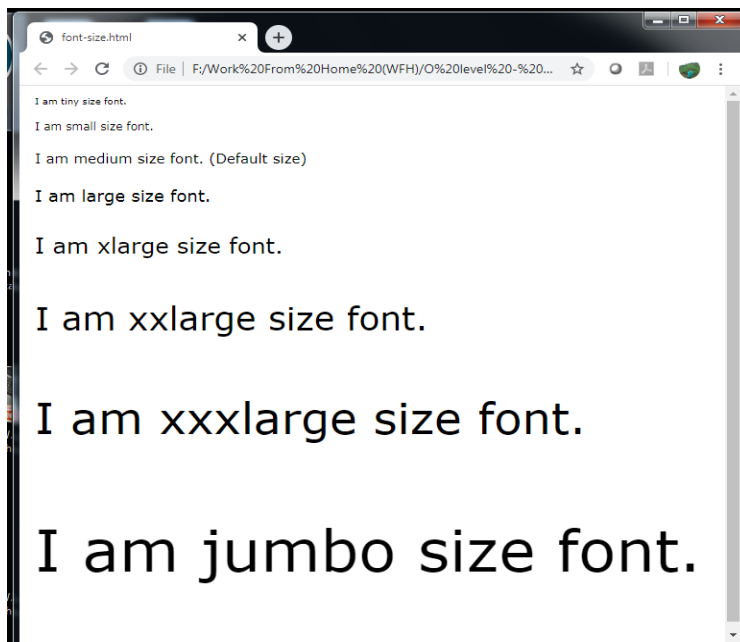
font-size.html

File | F:/Work%20From%20Home%20(WFH)/O%20level%20-%20...

I am tiny size font.

I am small size font.

I am medium size font. (Default size)

I am large size font.

I am xlarge size font.

I am xxlarge size font.

I am xxxlarge size font.

I am jumbo size font.